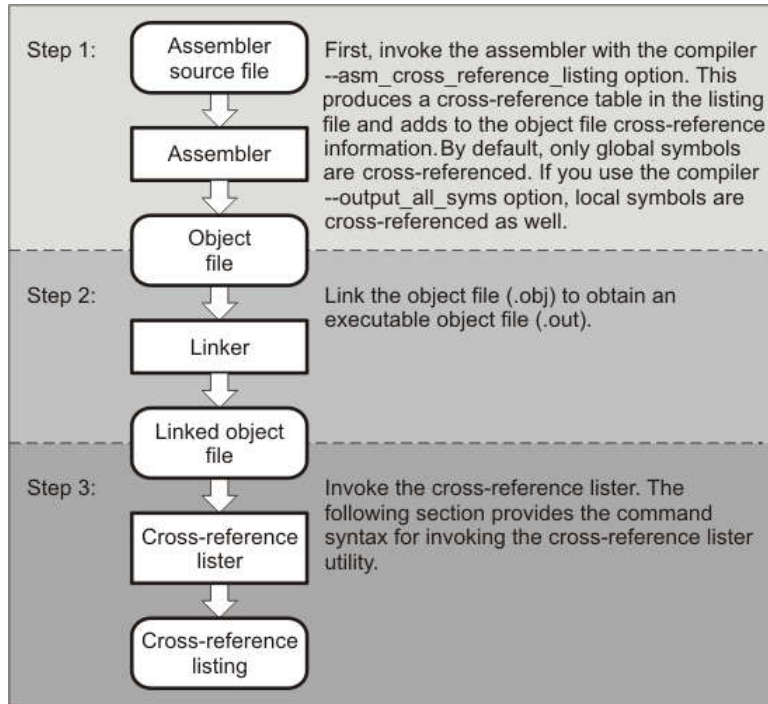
Step 1:

Assembler source file

Assembler

Object file

First, invoke the assembler with the compiler --asm_cross_reference_listing option. This produces a cross-reference table in the listing file and adds to the object file cross-reference information. By default, only global symbols are cross-referenced. If you use the compiler --output_all_syms option, local symbols are cross-referenced as well.

Step 2:

Linker

Linked object file

Link the object file (.obj) to obtain an executable object file (.out).

Step 3:

Cross-reference lister

Cross-reference listing

Invoke the cross-reference lister. The following section provides the command syntax for invoking the cross-reference lister utility.